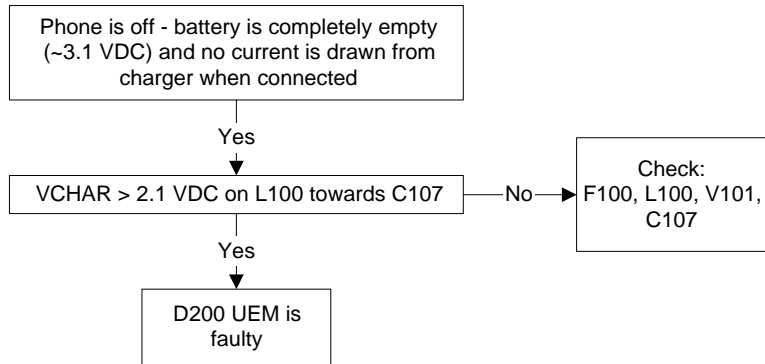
Phone is off - battery is completely empty (~3.1 VDC) and no current is drawn from charger when connected

Yes

VCHAR > 2.1 VDC on L100 towards C107

No

Check: F100, L100, V101, C107

Yes

D200 UEM is faulty